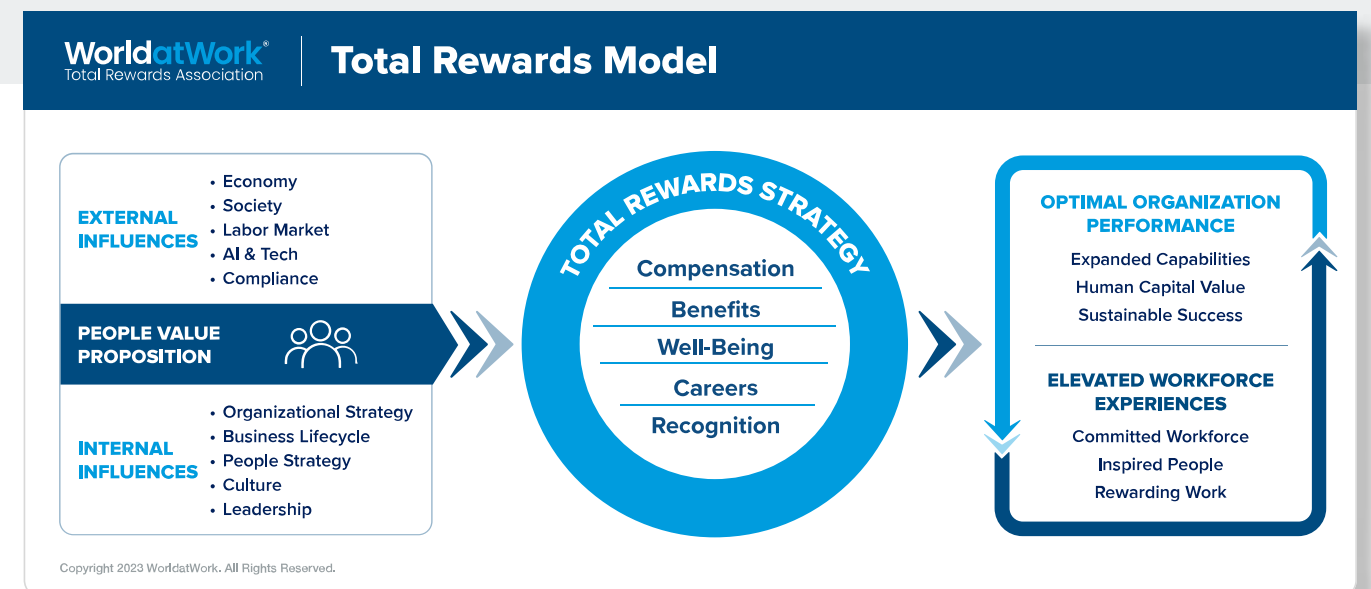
WorldatWork®
Total Rewards Association

Total Rewards Model

EXTERNAL INFLUENCES
• Economy
• Society
• Labor Market
• AI & Tech
• Compliance

PEOPLE VALUE PROPOSITION

INTERNAL INFLUENCES
• Organizational Strategy
• Business Lifecycle
• People Strategy
• Culture
• Leadership

TOTAL REWARDS STRATEGY

Compensation
Benefits
Well-Being
Careers
Recognition

OPTIMAL ORGANIZATION PERFORMANCE
Expanded Capabilities
Human Capital Value
Sustainable Success

ELEVATED WORKFORCE EXPERIENCES
Committed Workforce
Inspired People
Rewarding Work

Copyright 2023 WorldatWork. All Rights Reserved.